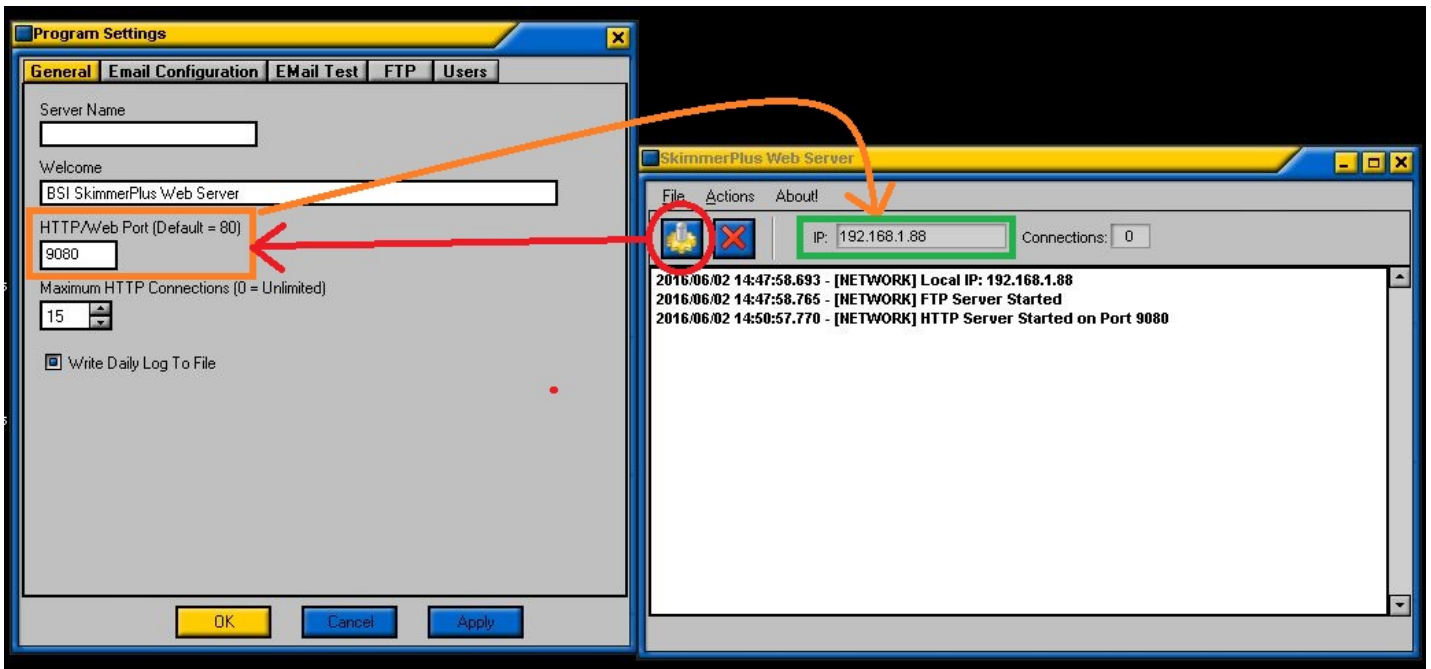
Program Settings

General | Email Configuration | EMail Test | FTP | Users

Server Name

Welcome

BSI SkimmerPlus Web Server

HTTP/Web Port (Default = 80)

9080

Maximum HTTP Connections (0 = Unlimited)

15

Write Daily Log To File

OK | Cancel | Apply

SkimmerPlus Web Server

File | Actions | About!

IP: 192.168.1.88

Connections: 0

2016/06/02 14:47:58.693 - [NETWORK] Local IP: 192.168.1.88
2016/06/02 14:47:58.765 - [NETWORK] FTP Server Started
2016/06/02 14:50:57.770 - [NETWORK] HTTP Server Started on Port 9080